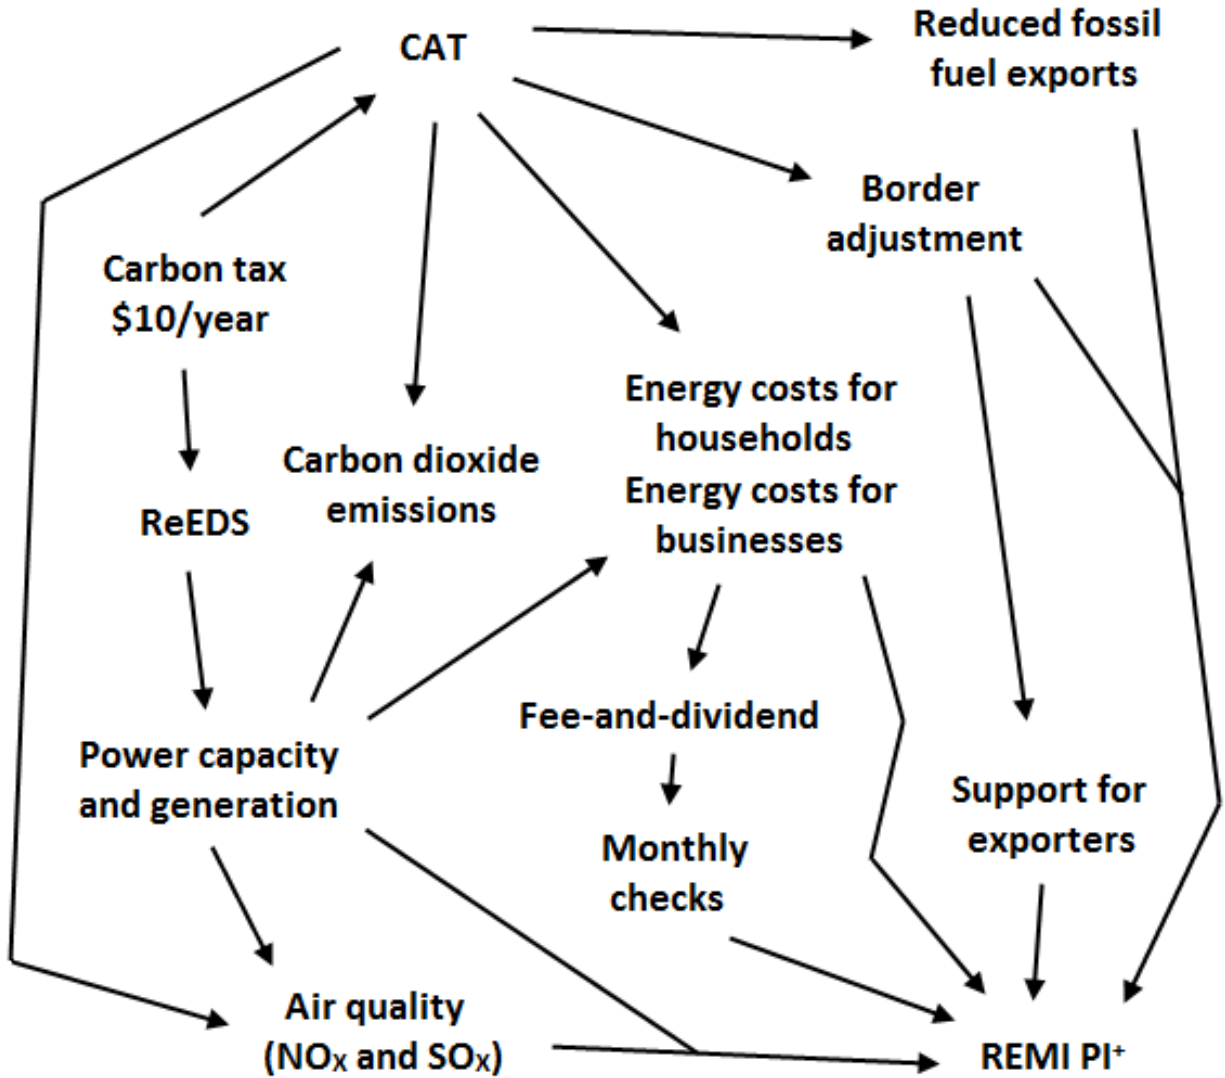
CAT

Reduced fossil fuel exports

Carbon tax \$10/year

Border adjustment

ReEDS

Carbon dioxide emissions

Energy costs for households
Energy costs for businesses

Power capacity and generation

Fee-and-dividend

Support for exporters

Monthly checks

Air quality ($NO_X$ and $SO_X$)

REMI PI$^+$